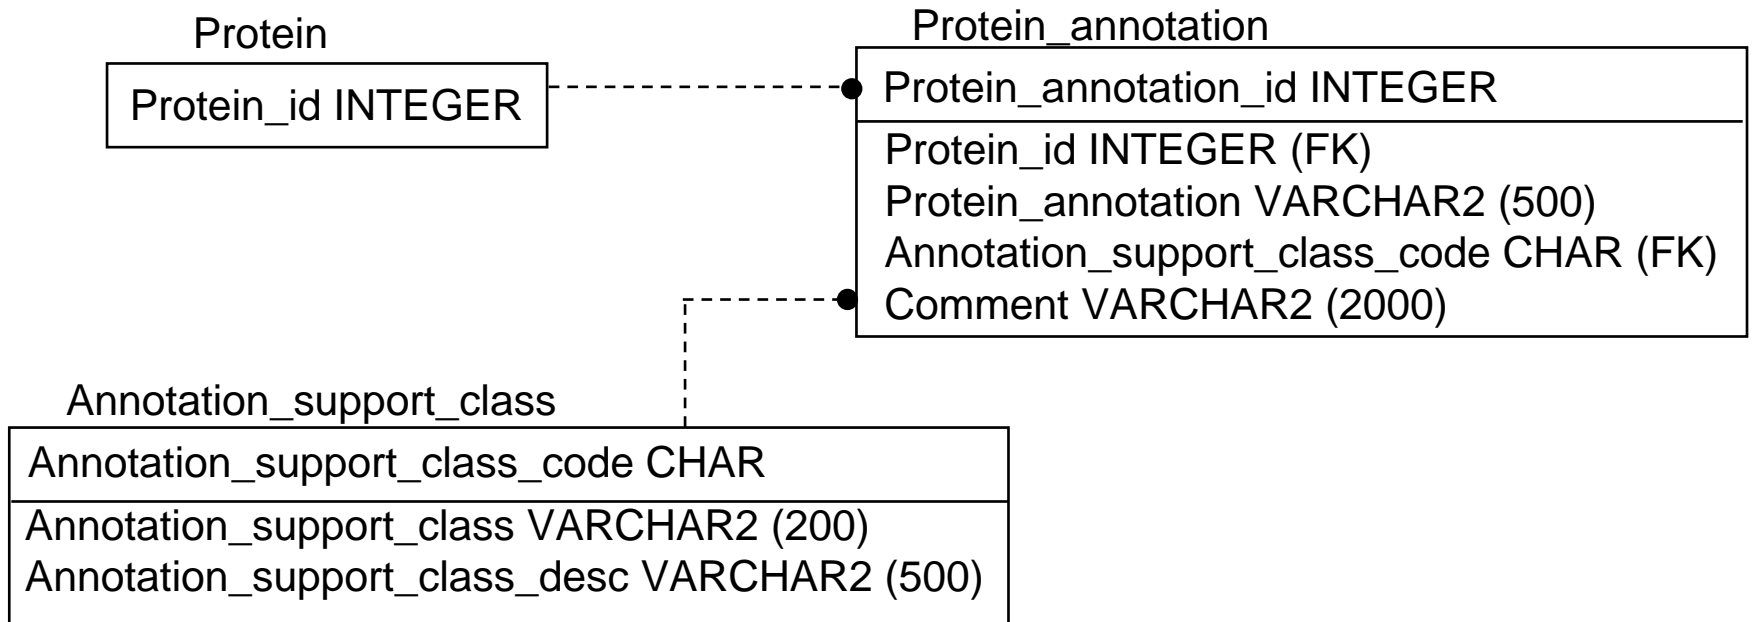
Protein

Protein_id INTEGER

Protein_annotation

Protein_annotation_id INTEGER

Protein_id INTEGER (FK)
Protein_annotation VARCHAR2 (500)
Annotation_support_class_code CHAR (FK)
Comment VARCHAR2 (2000)

Annotation_support_class

Annotation_support_class_code CHAR

Annotation_support_class VARCHAR2 (200)
Annotation_support_class_desc VARCHAR2 (500)